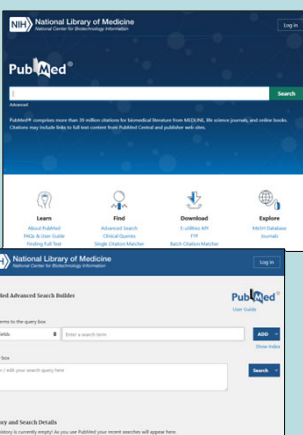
NIH National Library of Medicine
National Center for Biotechnology Information

Log in

PubMed®

Search

Advanced

PubMed® comprises more than 35 million citations for biomedical literature from MEDLINE, life science journals, and online books. Citations may include links to full text content from PubMed Central and publisher web sites.

Learn
About PubMed
FAQs & User Guide
Finding Full Text

Find
Advanced Search
Clinical Queries
Single Citation Matcher

Download
E-utilities API
FTP
Batch Citation Matcher

Explore
MeSH Database
Journals

National Library of Medicine
National Center for Biotechnology Information

Log in

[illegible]d Advanced Search Builder

PubMed®
User Guide

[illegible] terms to the query box

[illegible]ields

Enter a search term

ADD

Show Index

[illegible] box

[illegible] / edit your search query here

Search

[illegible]ory and Search Details

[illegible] history is currently empty! As you use PubMed your recent searches will appear here.